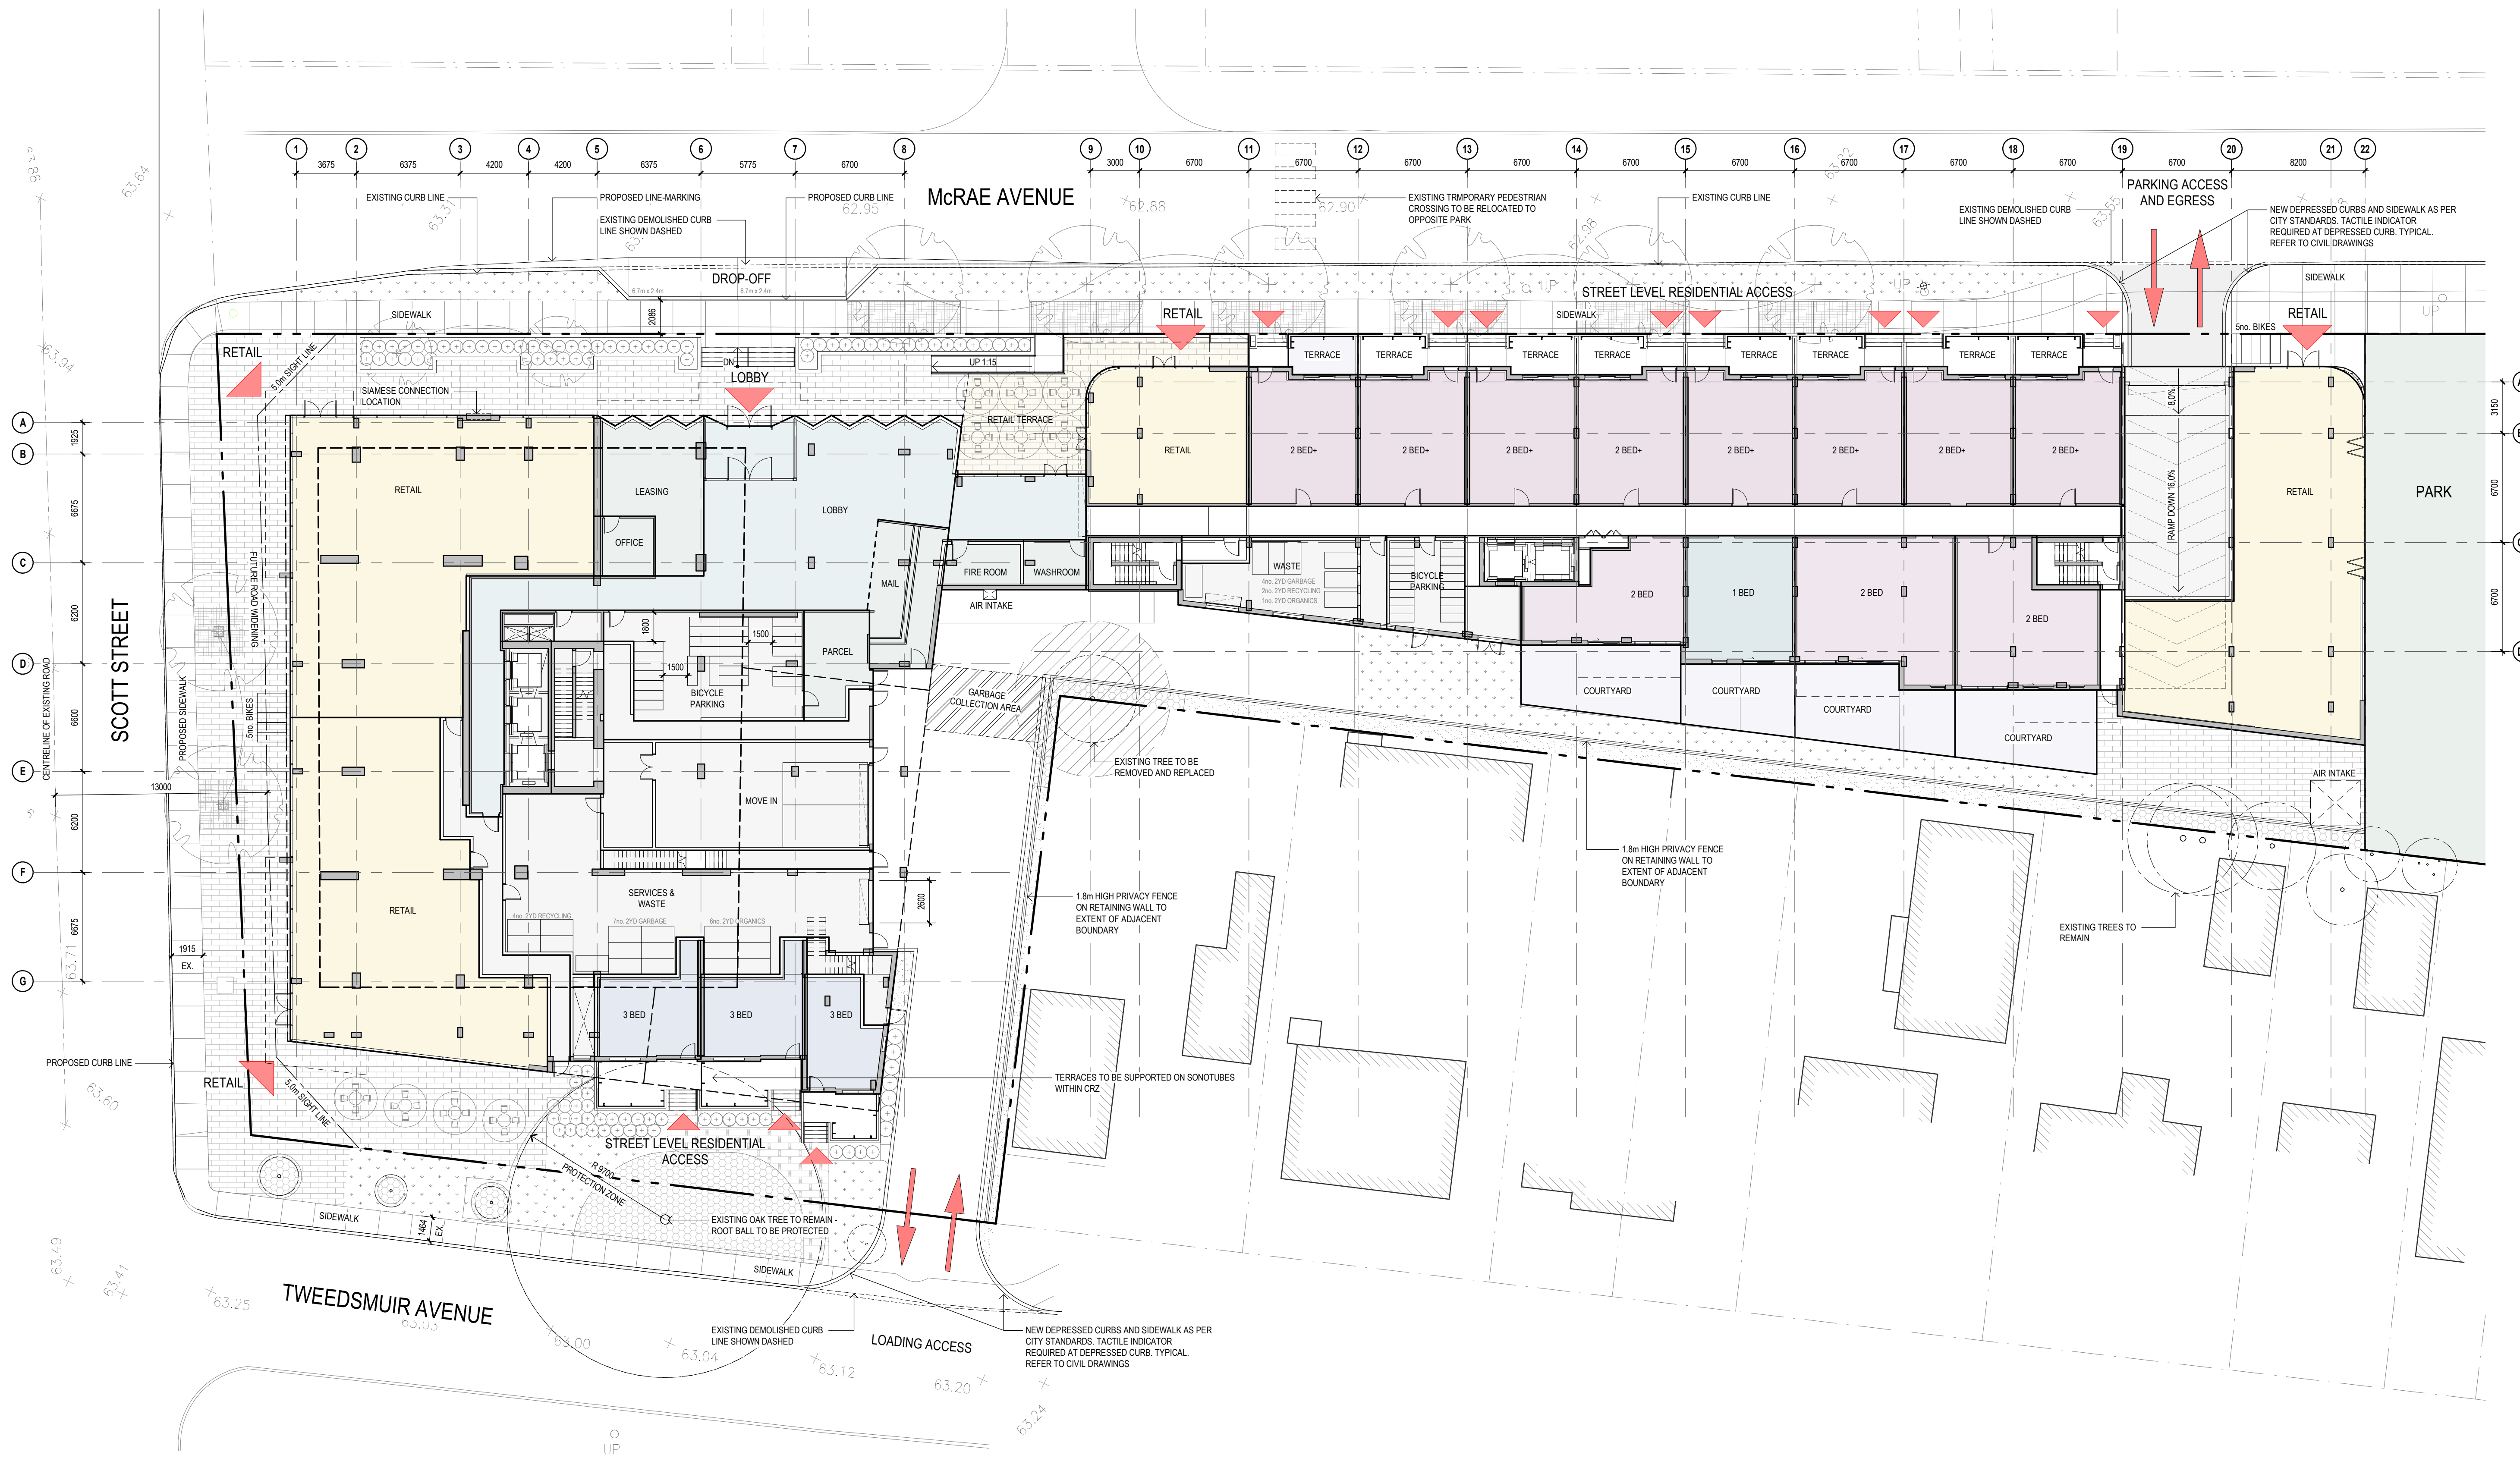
1 2 3 4 5 6 7 8 9 10 11 12 13 14 15 16 17 18 19 20 21 22

3675 6375 4200 4200 6375 5775 6700 3000 6700 6700 6700 6700 6700 6700 6700 6700 6700 6700 8200

McRAE AVENUE

EXISTING CURB LINE

PROPOSED LINE-MARKING

EXISTING DEMOLISHED CURB LINE SHOWN DASHED

PROPOSED CURB LINE

62.95

62.88

62.90

EXISTING TRMPORARY PEDESTRIAN CROSSING TO BE RELOCATED TO OPPOSITE PARK

EXISTING CURB LINE

EXISTING DEMOLISHED CURB LINE SHOWN DASHED

PARKING ACCESS AND EGRESS

NEW DEPRESSED CURBS AND SIDEWALK AS PER CITY STANDARDS. TACTILE INDICATOR REQUIRED AT DEPRESSED CURB. TYPICAL. REFER TO CIVIL DRAWINGS

63.88

63.64

DROP-OFF

6.7m x 2.4m

6.7m x 2.4m

SIDEWALK

STREET LEVEL RESIDENTIAL ACCESS

SIDEWALK

RETAIL

RETAIL

5no. BIKES

2086

63.94

RETAIL

5.0m SIGHT LINE

SIAMESE CONNECTION LOCATION

DN

LOBBY

UP 1:15

TERRACE TERRACE TERRACE TERRACE TERRACE TERRACE TERRACE TERRACE

RETAIL TERRACE

A B C D E F G

1925 6675 6200 6600 6200 6675

3150 6700 6700

RETAIL

LEASING

OFFICE

LOBBY

RETAIL

2 BED+ 2 BED+ 2 BED+ 2 BED+ 2 BED+ 2 BED+ 2 BED+ 2 BED+

8.0%

RAMP DOWN 16.0%

RETAIL

PARK

SCOTT STREET

FUTURE ROAD WIDENING

CENTRELINE OF EXISTING ROAD

PROPOSED SIDEWALK

5no. BIKES

13000

MAIL

FIRE ROOM

WASHROOM

AIR INTAKE

WASTE

4no. 2YD GARBAGE
2no. 2YD RECYCLING
1no. 2YD ORGANICS

BICYCLE PARKING

2 BED

1 BED

2 BED

2 BED

1800

1500

1500

BICYCLE PARKING

PARCEL

GARBAGE COLLECTION AREA

COURTYARD

COURTYARD

COURTYARD

COURTYARD

EXISTING TREE TO BE REMOVED AND REPLACED

MOVE IN

AIR INTAKE

1.8m HIGH PRIVACY FENCE ON RETAINING WALL TO EXTENT OF ADJACENT BOUNDARY

1.8m HIGH PRIVACY FENCE ON RETAINING WALL TO EXTENT OF ADJACENT BOUNDARY

EXISTING TREES TO REMAIN

SERVICES & WASTE

4no. 2YD RECYCLING

7no. 2YD GARBAGE

6no. 2YD ORGANICS

2600

RETAIL

1915

EX.

63.71

3 BED

3 BED

3 BED

PROPOSED CURB LINE

63.60

RETAIL

5.0m SIGHT LINE

TERRACES TO BE SUPPORTED ON SONOTUBES WITHIN CRZ

STREET LEVEL RESIDENTIAL ACCESS

R 9700 PROTECTION ZONE

EXISTING OAK TREE TO REMAIN - ROOT BALL TO BE PROTECTED

SIDEWALK

1464

EX.

SIDEWALK

63.49

63.41

63.25

TWEEDSMUIR AVENUE

63.03

63.00

63.04

EXISTING DEMOLISHED CURB LINE SHOWN DASHED

63.12

LOADING ACCESS

63.20

NEW DEPRESSED CURBS AND SIDEWALK AS PER CITY STANDARDS. TACTILE INDICATOR REQUIRED AT DEPRESSED CURB. TYPICAL. REFER TO CIVIL DRAWINGS

63.24

UP

UP

UP